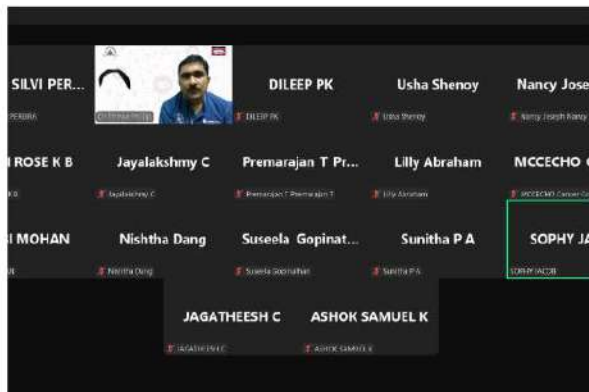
SILVI PER...

PERERA

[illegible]

DILEEP PK

DILEEP PK

Usha Shenoy

Usha Shenoy

Nancy Jose

Nancy Joseph Nancy

ROSE K B

K B

Jayalakshmy C

Jayalakshmy C

Premarajan T Pr...

Premarajan T Premarajan T

Lilly Abraham

Lilly Abraham

MCCECHO

MCCECHO Career Gu

MOHAN

N

Nishtha Dang

Nishtha Dang

Suseela Gopinat...

Suseela Gopinathan

Sunitha P A

Sunitha P A

SOPHY JA

SOPHY JACOB

JAGATHEESH C

JAGATHEESH C

ASHOK SAMUEL K

ASHOK SAMUEL K